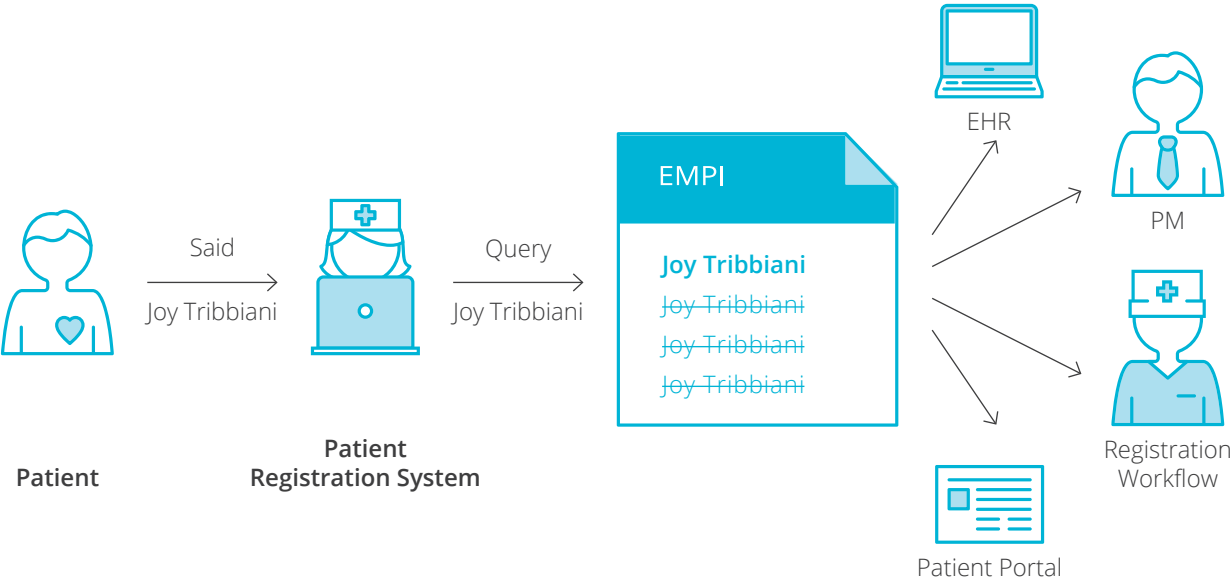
Said

Joy Tribbiani

Query

Joy Tribbiani

EMPI

Joy Tribbiani
~~Joy Tribbiani~~
~~Joy Tribbiani~~
~~Joy Tribbiani~~

EHR

PM

Registration Workflow

Patient Portal

Patient

Patient Registration System